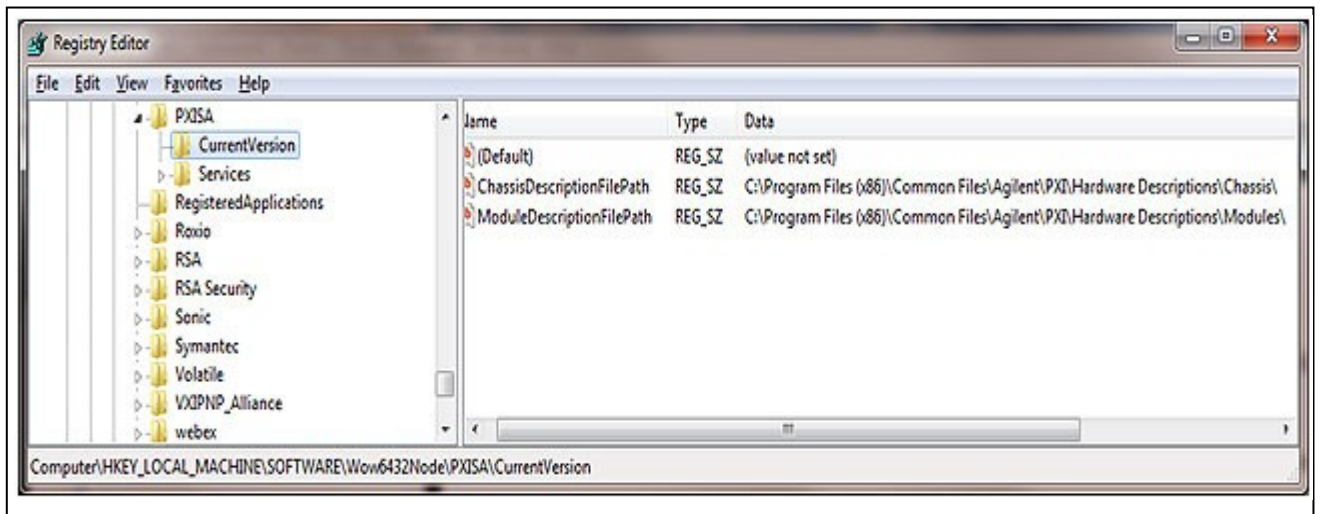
Registry Editor

File Edit View Favorites Help

PXISA
CurrentVersion
Services
RegisteredApplications
Roxio
RSA
RSA Security
Sonic
Symantec
Volatile
VXIPNP_Alliance
webex

| Name | Type | Data |
|---|---|---|
| (Default) | REG_SZ | (value not set) |
| ChassisDescriptionFilePath | REG_SZ | C:\Program Files (x86)\Common Files\Agilent\PXI\Hardware Descriptions\Chassis\ |
| ModuleDescriptionFilePath | REG_SZ | C:\Program Files (x86)\Common Files\Agilent\PXI\Hardware Descriptions\Modules\ |

Computer\HKEY_LOCAL_MACHINE\SOFTWARE\Wow6432Node\PXISA\CurrentVersion